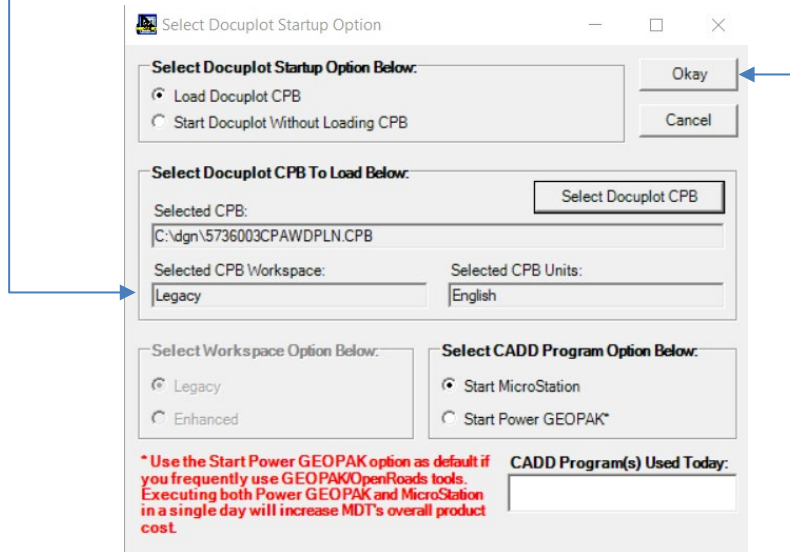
Select Docuplot Startup Option

Select Docuplot Startup Option Below:
Load Docuplot CPB
Start Docuplot Without Loading CPB

Okay
Cancel

Select Docuplot CPB To Load Below:
Select Docuplot CPB
Selected CPB:
C:\dgn\5736003CPAWDPLN.CPB
Selected CPB Workspace:
Legacy
Selected CPB Units:
English

Select Workspace Option Below:
Legacy
Enhanced

Select CADD Program Option Below:
Start MicroStation
Start Power GEOPAK*

* Use the Start Power GEOPAK option as default if you frequently use GEOPAK/OpenRoads tools. Executing both Power GEOPAK and MicroStation in a single day will increase MDT's overall product cost.

CADD Program(s) Used Today: